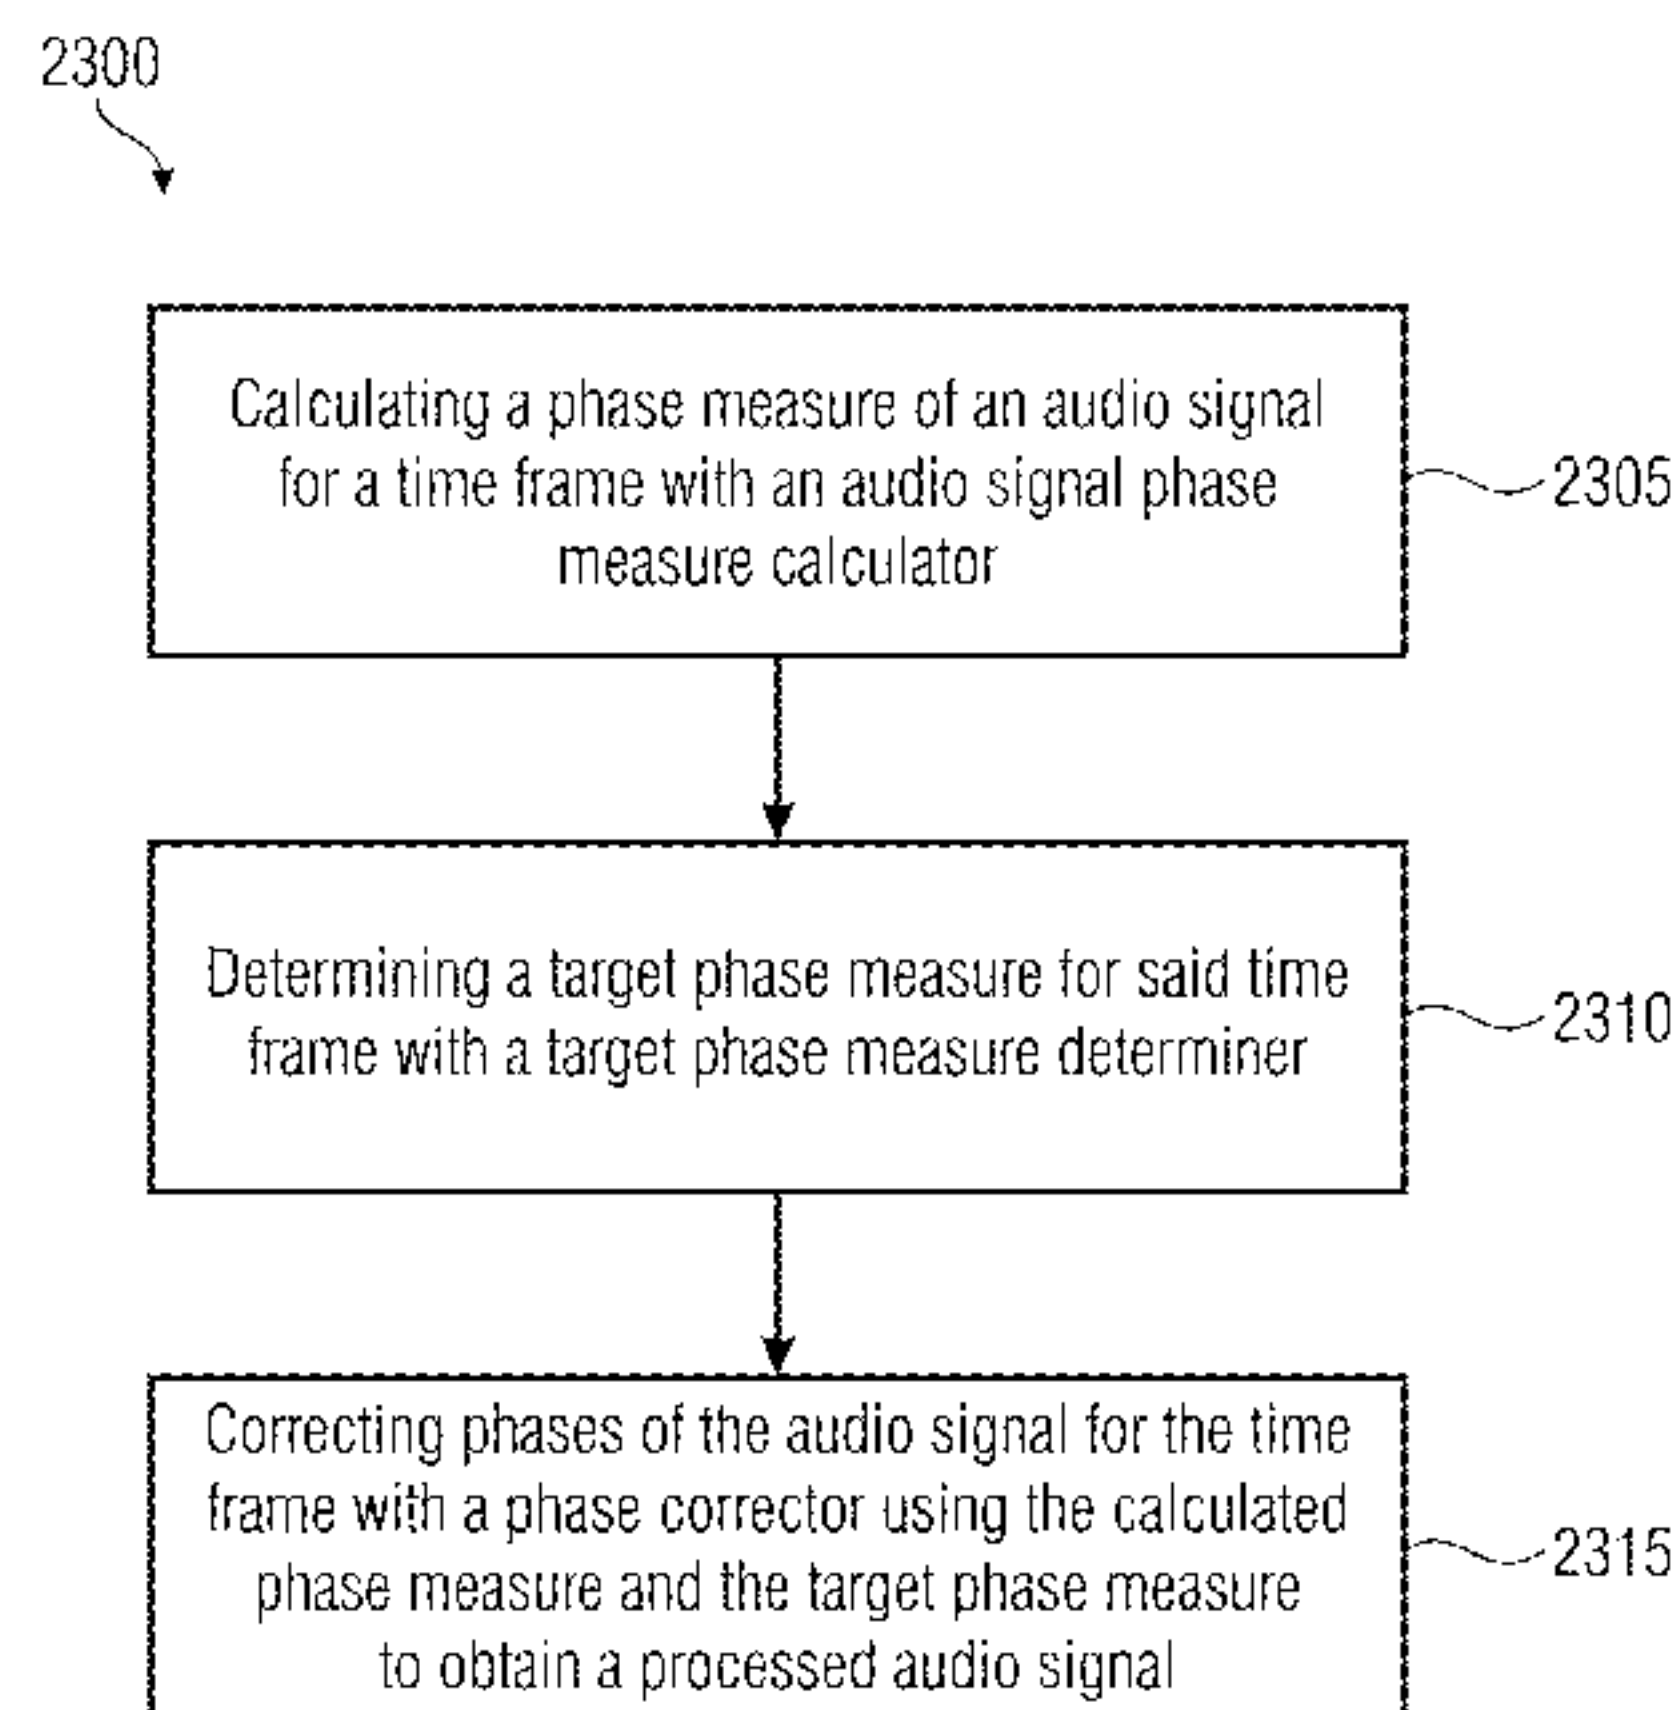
2300

Calculating a phase measure of an audio signal for a time frame with an audio signal phase measure calculator

2305

Determining a target phase measure for said time frame with a target phase measure determiner

2310

Correcting phases of the audio signal for the time frame with a phase corrector using the calculated phase measure and the target phase measure to obtain a processed audio signal

2315